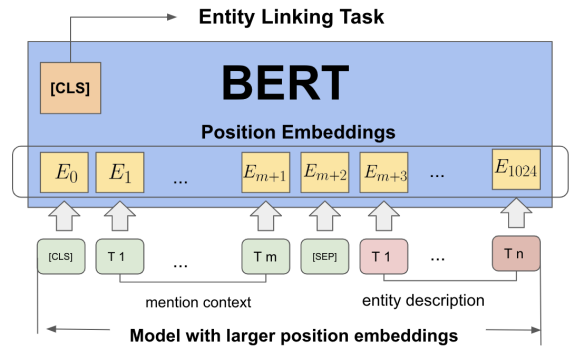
Entity Linking Task

[CLS]

BERT

Position Embeddings

$E_0$ $E_1$ ... $E_{m+1}$ $E_{m+2}$ $E_{m+3}$ ... $E_{1024}$

[CLS] T 1 ... T m [SEP] T 1 ... T n

mention context

entity description

Model with larger position embeddings